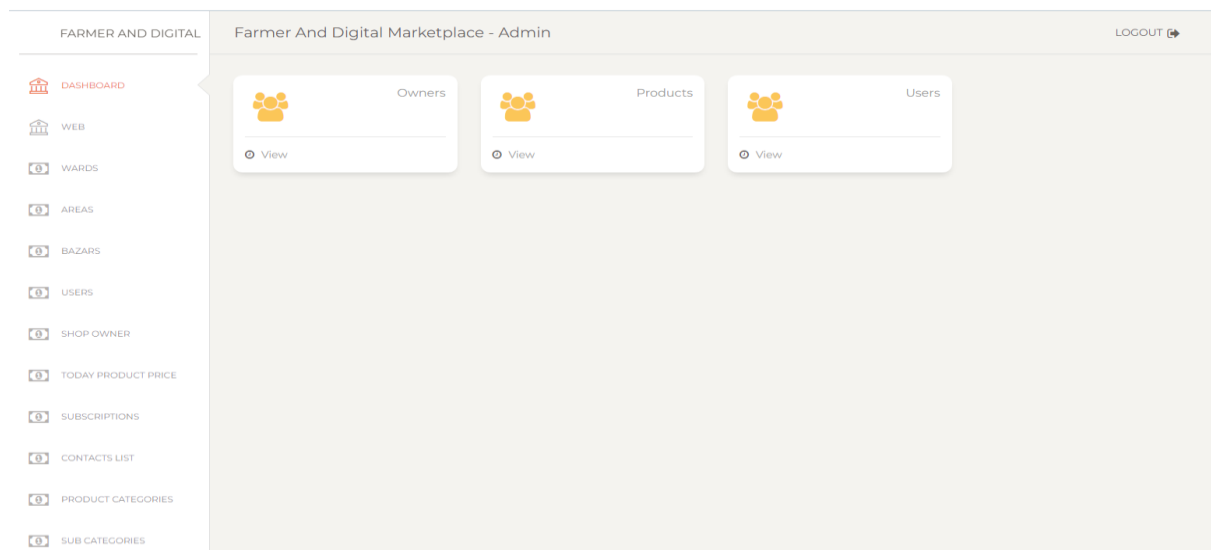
FARMER AND DIGITAL

Farmer And Digital Marketplace - Admin

LOGOUT

DASHBOARD
WEB
WARDS
AREAS
BAZARS
USERS
SHOP OWNER
TODAY PRODUCT PRICE
SUBSCRIPTIONS
CONTACTS LIST
PRODUCT CATEGORIES
SUB CATEGORIES

Owners
View

Products
View

Users
View